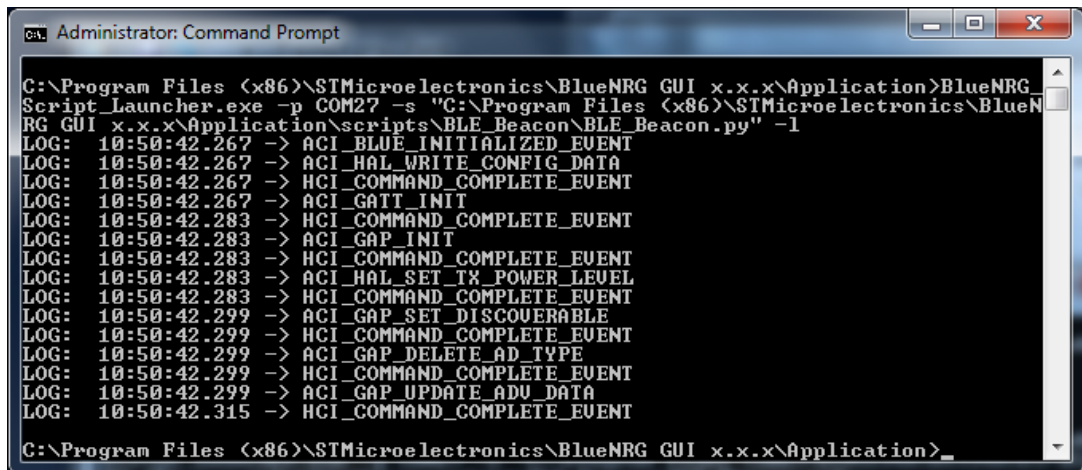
Administrator: Command Prompt

C:\Program Files (x86)\STMicroelectronics\BlueNRG GUI x.x.x\Application>BlueNRG_Script_Launcher.exe -p COM27 -s "C:\Program Files (x86)\STMicroelectronics\BlueNRG GUI x.x.x\Application\scripts\BLE_Beacon\BLE_Beacon.py" -l
LOG: 10:50:42.267 -> ACI_BLUE_INITIALIZED_EVENT
LOG: 10:50:42.267 -> ACI_HAL_WRITE_CONFIG_DATA
LOG: 10:50:42.267 -> HCI_COMMAND_COMPLETE_EVENT
LOG: 10:50:42.267 -> ACI_GATT_INIT
LOG: 10:50:42.283 -> HCI_COMMAND_COMPLETE_EVENT
LOG: 10:50:42.283 -> ACI_GAP_INIT
LOG: 10:50:42.283 -> HCI_COMMAND_COMPLETE_EVENT
LOG: 10:50:42.283 -> ACI_HAL_SET_TX_POWER_LEVEL
LOG: 10:50:42.283 -> HCI_COMMAND_COMPLETE_EVENT
LOG: 10:50:42.299 -> ACI_GAP_SET_DISCOVERABLE
LOG: 10:50:42.299 -> HCI_COMMAND_COMPLETE_EVENT
LOG: 10:50:42.299 -> ACI_GAP_DELETE_AD_TYPE
LOG: 10:50:42.299 -> HCI_COMMAND_COMPLETE_EVENT
LOG: 10:50:42.299 -> ACI_GAP_UPDATE_ADV_DATA
LOG: 10:50:42.315 -> HCI_COMMAND_COMPLETE_EVENT

C:\Program Files (x86)\STMicroelectronics\BlueNRG GUI x.x.x\Application>_